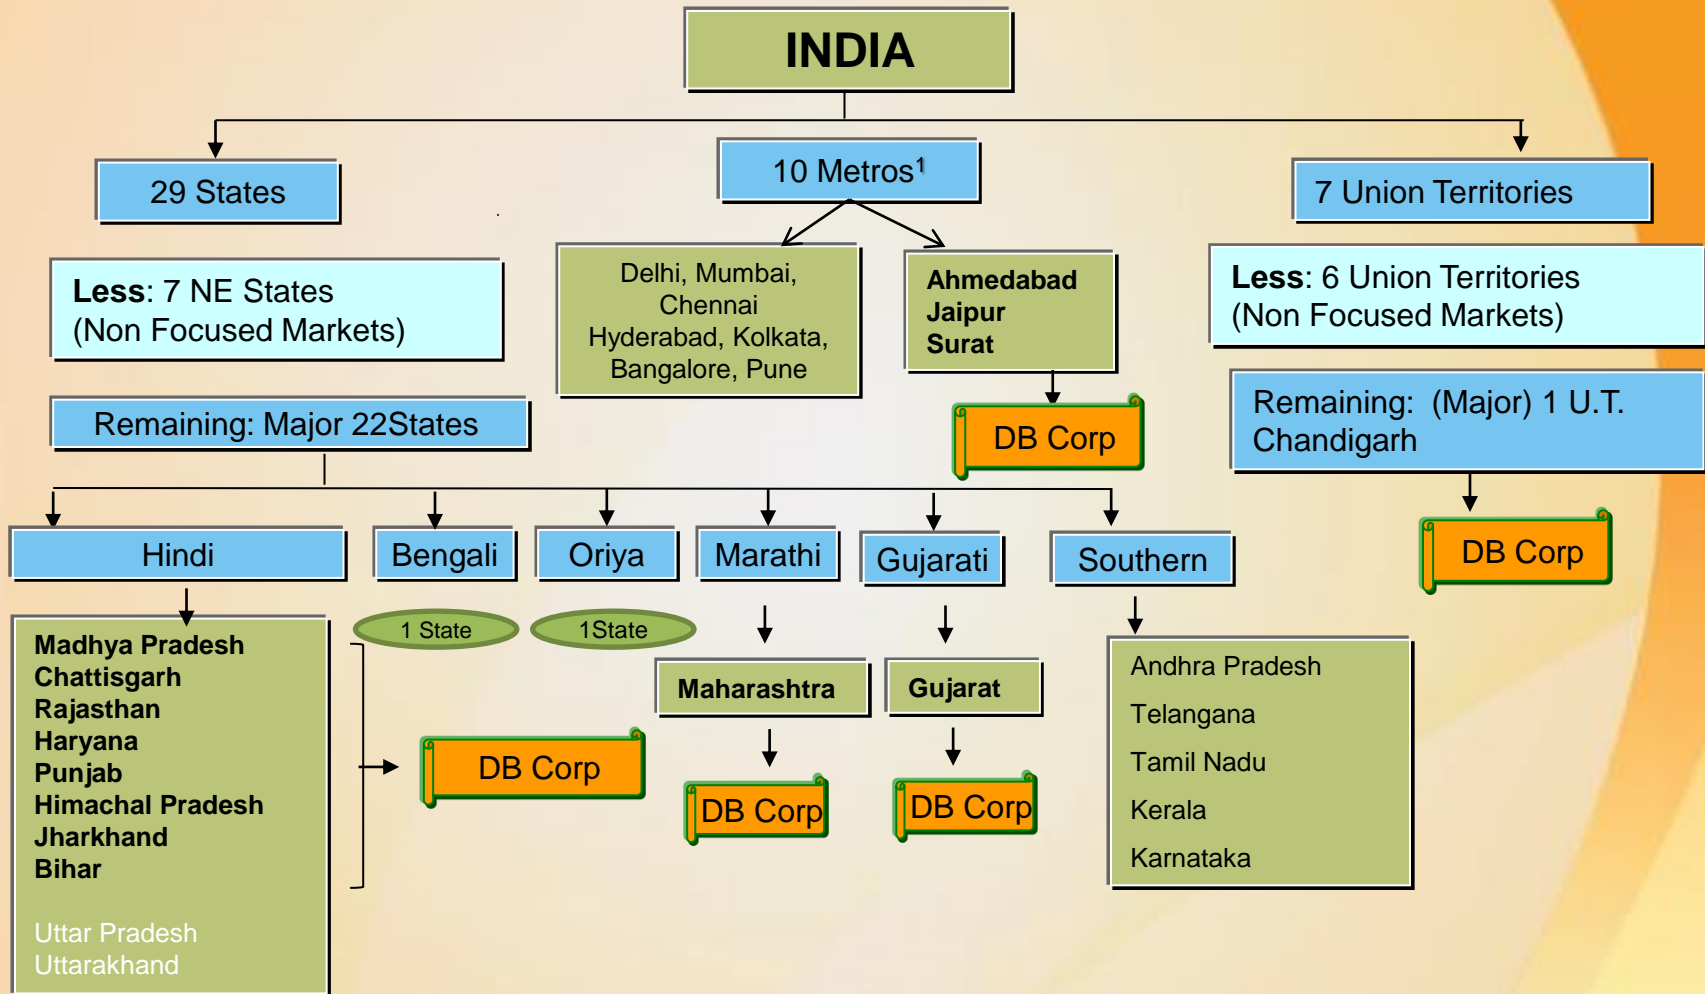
INDIA

29 States

10 Metros$^1$

7 Union Territories

Less: 7 NE States (Non Focused Markets)

Delhi, Mumbai, Chennai Hyderabad, Kolkata, Bangalore, Pune

Ahmedabad
Jaipur
Surat

DB Corp

Less: 6 Union Territories (Non Focused Markets)

Remaining: (Major) 1 U.T. Chandigarh

DB Corp

Remaining: Major 22States

Hindi

Bengali

Oriya

Marathi

Gujarati

Southern

1 State

1State

Madhya Pradesh
Chattisgarh
Rajasthan
Haryana
Punjab
Himachal Pradesh
Jharkhand
Bihar

Uttar Pradesh
Uttarakhand

DB Corp

Maharashtra

DB Corp

Gujarat

DB Corp

Andhra Pradesh
Telangana
Tamil Nadu
Kerala
Karnataka